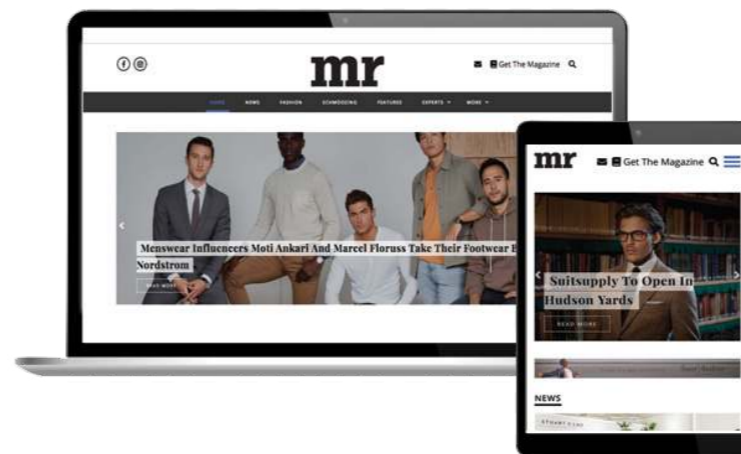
mr

Get The Magazine

HOME NEWS FASHION SCHMOOZING FEATURES EXPERTS MORE

Menswear Influencers Moti Ankari And Marcel Floruss Take Their Footwear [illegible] Nordstrom

READ MORE

mr

Get The Magazine

Suitsupply To Open In Hudson Yards

READ MORE

NEWS